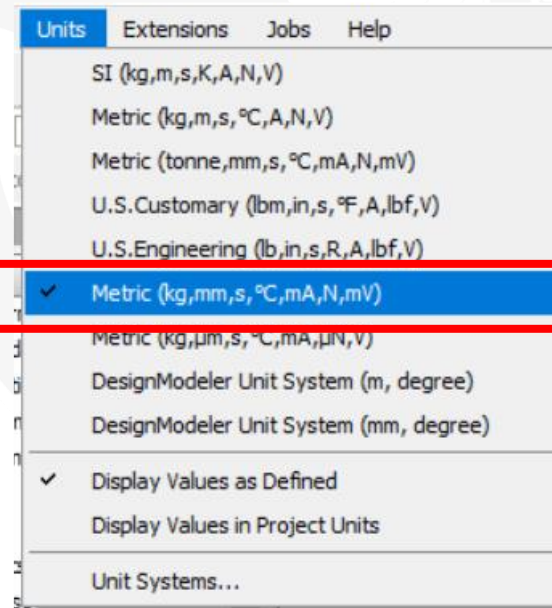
Units Extensions Jobs Help

SI (kg,m,s,K,A,N,V)

Metric (kg,m,s,°C,A,N,V)

Metric (tonne,mm,s,°C,mA,N,mV)

U.S.Customary (lbm,in,s,°F,A,lbf,V)

U.S.Engineering (lb,in,s,R,A,lbf,V)

✓ Metric (kg,mm,s,°C,mA,N,mV)

Metric (kg,μm,s,°C,mA,μN,V)

DesignModeler Unit System (m, degree)

DesignModeler Unit System (mm, degree)

✓ Display Values as Defined

Display Values in Project Units

Unit Systems...